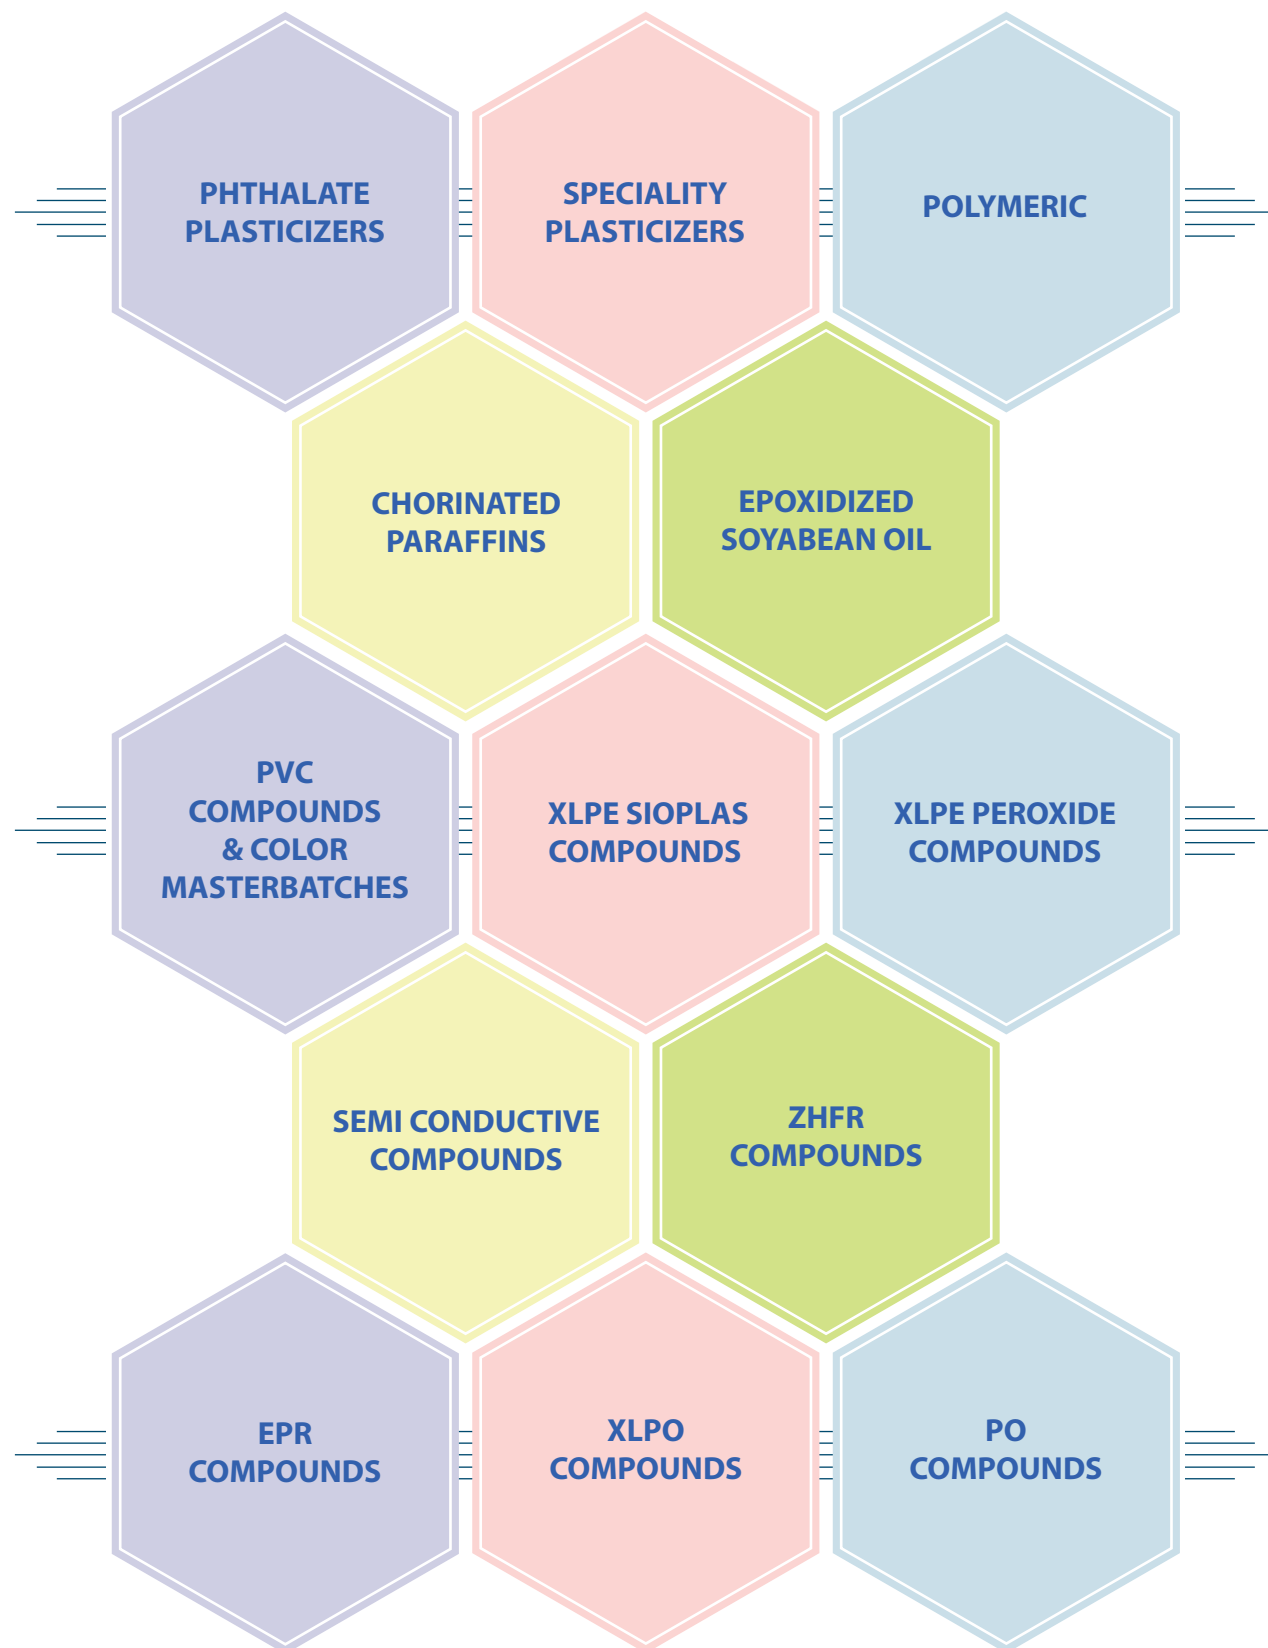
PHTHALATE PLASTICIZERS

SPECIALITY PLASTICIZERS

POLYMERIC

CHORINATED PARAFFINS

EPOXIDIZED SOYABEAN OIL

PVC COMPOUNDS & COLOR MASTERBATCHES

XLPE SIOPLAS COMPOUNDS

XLPE PEROXIDE COMPOUNDS

SEMI CONDUCTIVE COMPOUNDS

ZHFR COMPOUNDS

EPR COMPOUNDS

XLPO COMPOUNDS

PO COMPOUNDS